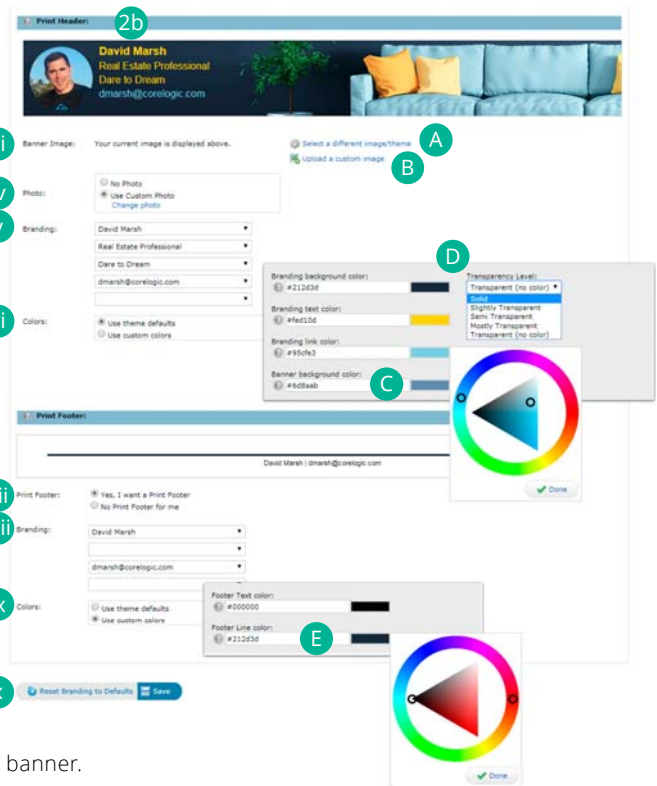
Print Header:

2b

David Marsh
Real Estate Professional
Dare to Dream
dmarsh@corelogic.com

i

Banner Image: Your current image is displayed above.

Select a different image/theme

A

Upload a custom image

B

v

Photo:

No Photo
Use Custom Photo
Change photo

v

Branding:

David Marsh
Real Estate Professional
Dare to Dream
dmarsh@corelogic.com

D

Branding background color:
#212d3d

Branding text color:
#fed10d

Branding link color:
#95cfe3

Banner background color:
#6d8aab

C

Transparency Level:
Transparent (no color)
Solid
Slightly Transparent
Semi Transparent
Mostly Transparent
Transparent (no color)

i

Colors:

Use theme defaults
Use custom colors

Done

Print Footer:

David Marsh | dmarsh@corelogic.com

ii

Print Footer:

Yes, I want a Print Footer
No Print Footer for me

ii

Branding:

David Marsh
dmarsh@corelogic.com

x

Colors:

Use theme defaults
Use custom colors

Footer Text color:
#000000

Footer Line color:
#212d3d

E

x

Reset Branding to Defaults

Save

Done

banner.